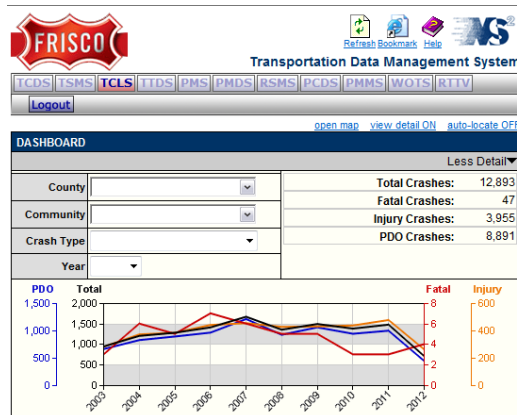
FRISCO

Refresh Bookmark Help

MS

Transportation Data Management System

TCDS TSMS TCLS TTDS PMS PMDS RSMS PCDS PMMS WOTS RTTV

Logout

open map view detail ON auto-locate OFF

DASHBOARD

Less Detail

County

Community

Crash Type

Year

| | |
|---|---|
| Total Crashes: | 12,893 |
| Fatal Crashes: | 47 |
| Injury Crashes: | 3,955 |
| PDO Crashes: | 8,891 |

PDO
1,500
1,000
500
0

Total
2,000
1,500
1,000
500
0

Fatal
8
6
4
2
0

Injury
600
400
200
0

2003 2004 2005 2006 2007 2008 2009 2010 2011 2012